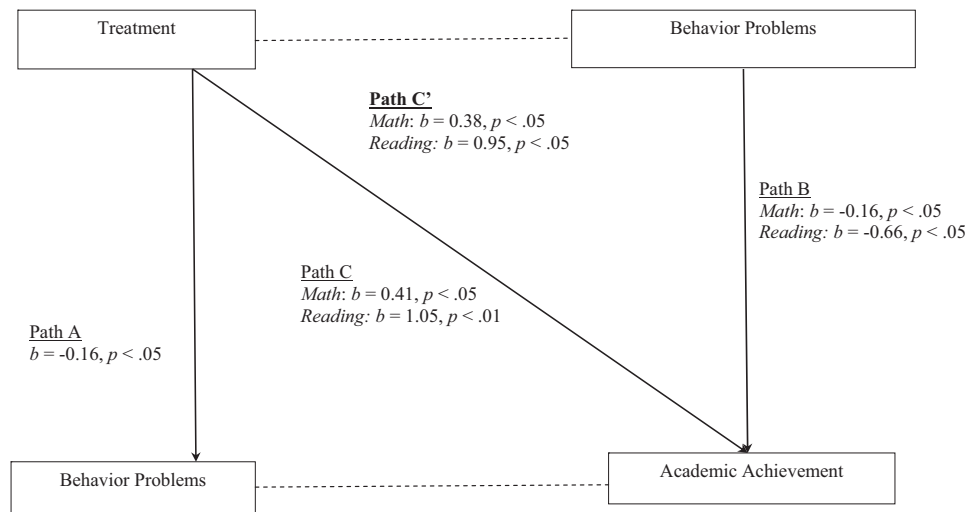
Treatment

Behavior Problems

Path C'
*Math*: $b$ = 0.38, $p$ < .05
*Reading:* $b$ = 0.95, $p$ < .05

Path B
*Math*: $b$ = -0.16, $p$ < .05
*Reading:* $b$ = -0.66, $p$ < .05

Path C
*Math*: $b$ = 0.41, $p$ < .05
*Reading:* $b$ = 1.05, $p$ < .01

Path A
$b$ = -0.16, $p$ < .05

Behavior Problems

Academic Achievement